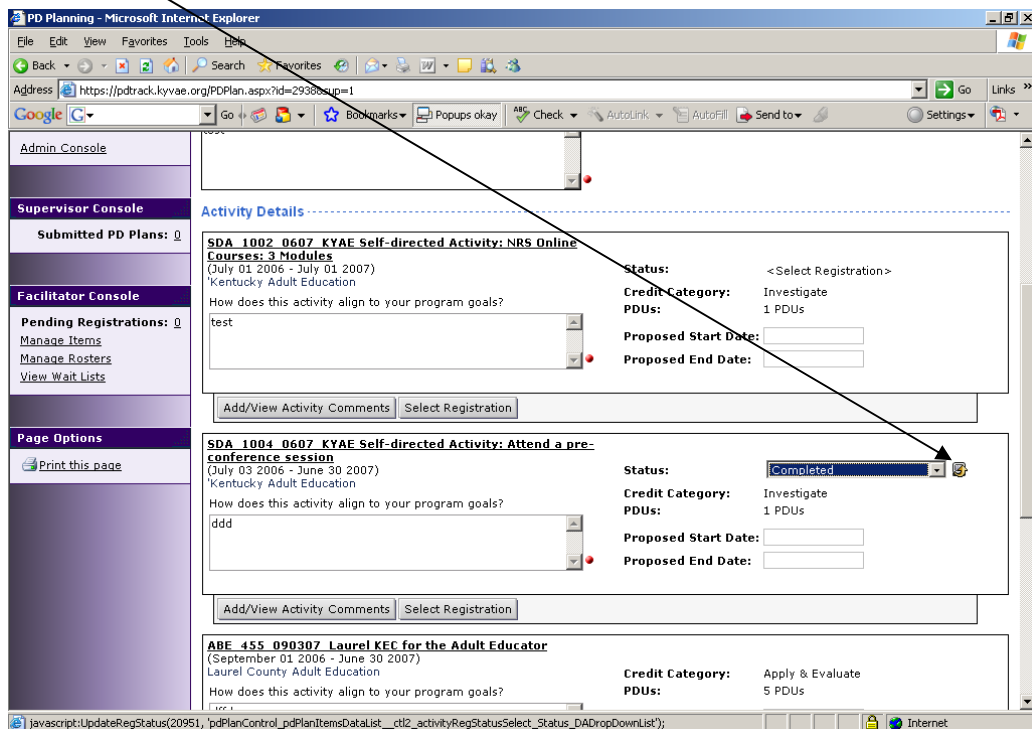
PD Planning - Microsoft Internet Explorer

File Edit View Favorites Tools Help

Back Search Favorites

Address https://pdtrack.kyvae.org/PDPlan.aspx?id=2938&sup=1 Go Links

Google Go Bookmarks Popups okay Check AutoLink AutoFill Send to Settings

Admin Console

Supervisor Console

Submitted PD Plans: 0

Facilitator Console

Pending Registrations: 0

Manage Items

Manage Rosters

View Wait Lists

Page Options

Print this page

Activity Details

SDA 1002 0607 KYAE Self-directed Activity: NRS Online Courses: 3 Modules
(July 01 2006 - July 01 2007)
Kentucky Adult Education

How does this activity align to your program goals?

test

Status: <Select Registration>
Credit Category: Investigate
PDUs: 1 PDUs
Proposed Start Date:
Proposed End Date:

Add/View Activity Comments | Select Registration

SDA 1004 0607 KYAE Self-directed Activity: Attend a pre-conference session
(July 03 2006 - June 30 2007)
Kentucky Adult Education

How does this activity align to your program goals?

ddd

Status: Completed
Credit Category: Investigate
PDUs: 1 PDUs
Proposed Start Date:
Proposed End Date:

Add/View Activity Comments | Select Registration

ABE 455 090307 Laurel KEC for the Adult Educator
(September 01 2006 - June 30 2007)
Laurel County Adult Education

How does this activity align to your program goals?

Credit Category: Apply & Evaluate
PDUs: 5 PDUs

javascript:UpdateRegStatus(20951, 'pdPlanControl_pdPlanItemsDataList__ctl2_activityRegStatusSelect_Status_DADropDownList');

Internet